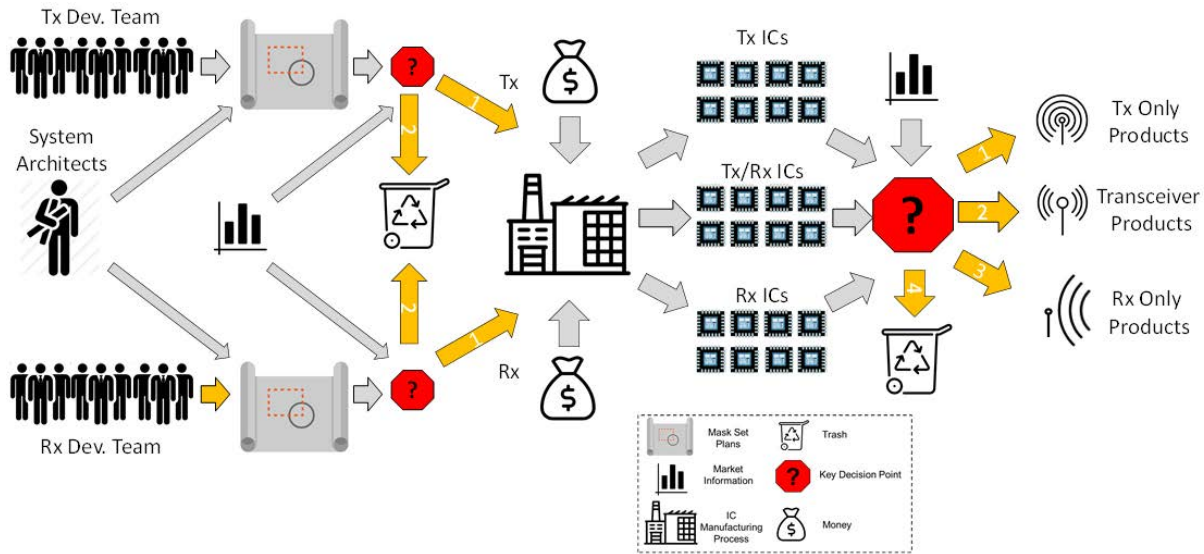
Tx Dev. Team

System Architects

Rx Dev. Team

?

2

1

2

1

?

Tx

$

Rx

$

Tx ICs

Tx/Rx ICs

Rx ICs

?

1

2

3

4

Tx Only Products

Transceiver Products

Rx Only Products

Mask Set Plans

Trash

Market Information

?

Key Decision Point

IC Manufacturing Process

$

Money